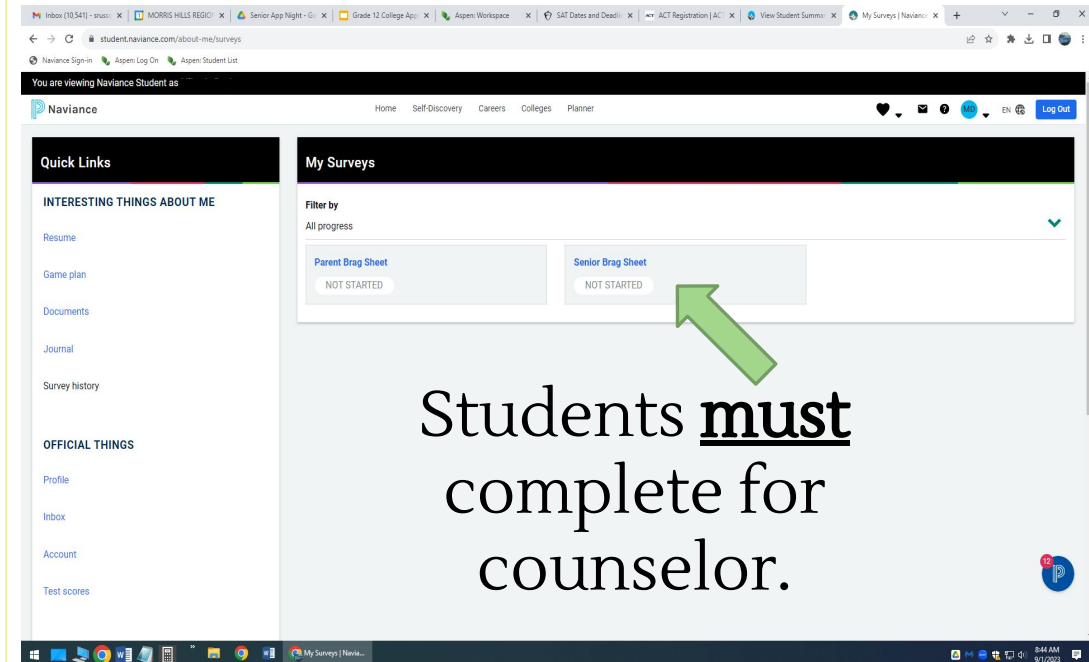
Inbox (10,541) - srusso | MORRIS HILLS REGION | Senior App Night - Go | Grade 12 College App | Aspen: Workspace | SAT Dates and Deadlin | ACT Registration | ACT | View Student Summar | My Surveys | Navianc | +

student.naviance.com/about-me/surveys

Naviance Sign-in | Aspen: Log On | Aspen: Student List

You are viewing Naviance Student as

Naviance

Home | Self-Discovery | Careers | Colleges | Planner

MD | EN | Log Out

Quick Links

INTERESTING THINGS ABOUT ME

Resume

Game plan

Documents

Journal

Survey history

OFFICIAL THINGS

Profile

Inbox

Account

Test scores

My Surveys

Filter by

All progress

Parent Brag Sheet

NOT STARTED

Senior Brag Sheet

NOT STARTED

Students **must** complete for counselor.

12

My Surveys | Navia...

8:44 AM
9/1/2023